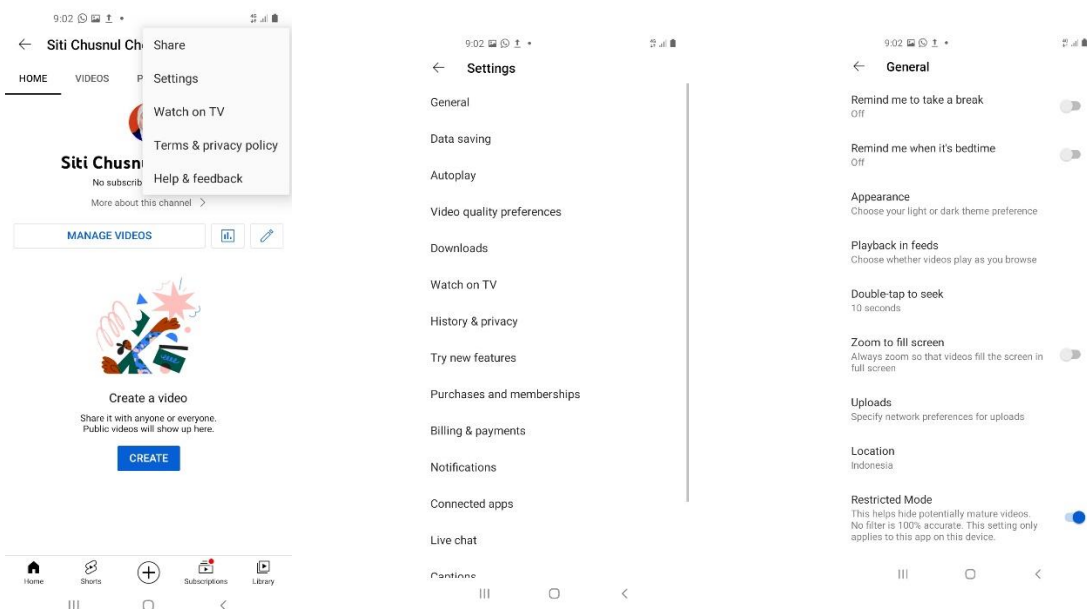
9:02

Siti Chusnul Ch

HOME VIDEOS P

Share
Settings
Watch on TV
Terms & privacy policy
Help & feedback

Siti Chusn

No subscrib

More about this channel

MANAGE VIDEOS

Create a video

Share it with anyone or everyone. Public videos will show up here.

CREATE

Home Shorts Subscriptions Library

9:02

Settings

General
Data saving
Autoplay
Video quality preferences
Downloads
Watch on TV
History & privacy
Try new features
Purchases and memberships
Billing & payments
Notifications
Connected apps
Live chat
Captions

9:02

General

Remind me to take a break
Off

Remind me when it's bedtime
Off

Appearance
Choose your light or dark theme preference

Playback in feeds
Choose whether videos play as you browse

Double-tap to seek
10 seconds

Zoom to fill screen
Always zoom so that videos fill the screen in full screen

Uploads
Specify network preferences for uploads

Location
Indonesia

Restricted Mode
This helps hide potentially mature videos. No filter is 100% accurate. This setting only applies to this app on this device.